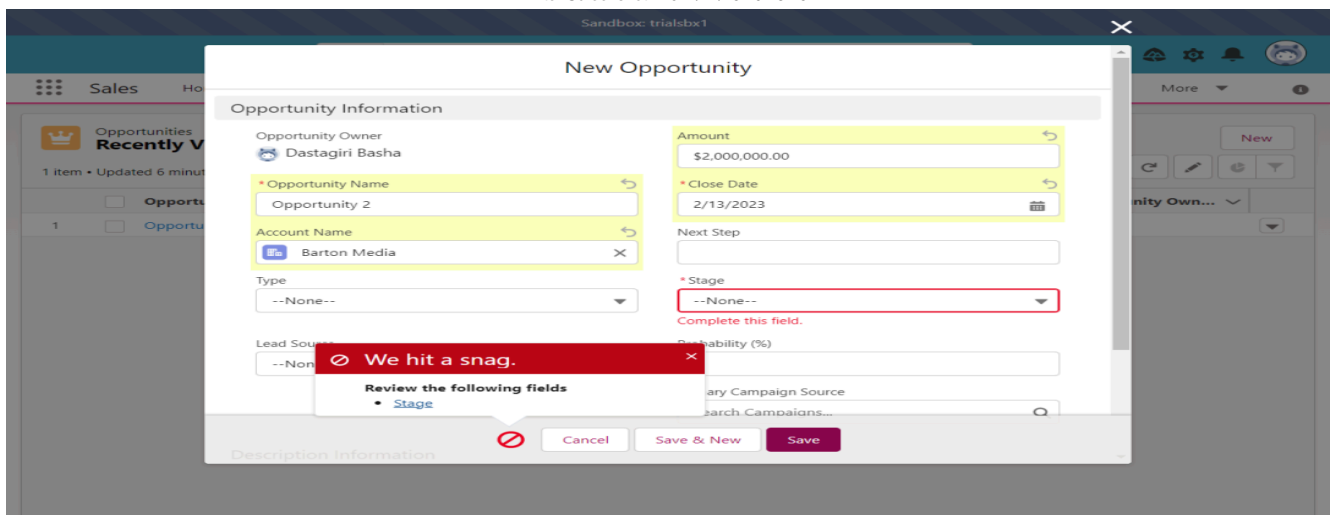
Sandbox: trialsbx1

Sales Ho

More

Opportunities
Recently V

1 item • Updated 6 minut

New

Opportu

nity Own...

1 Opportu

New Opportunity

Opportunity Information

Opportunity Owner
Dastagiri Basha

Amount
$2,000,000.00

*Opportunity Name
Opportunity 2

*Close Date
2/13/2023

Account Name
Barton Media

Next Step

Type
--None--

*Stage
--None--
Complete this field.

Lead Sou
--Non

robability (%)

ary Campaign Source
earch Campaigns...

We hit a snag.

Review the following fields
• Stage

Description Information

Cancel Save & New Save